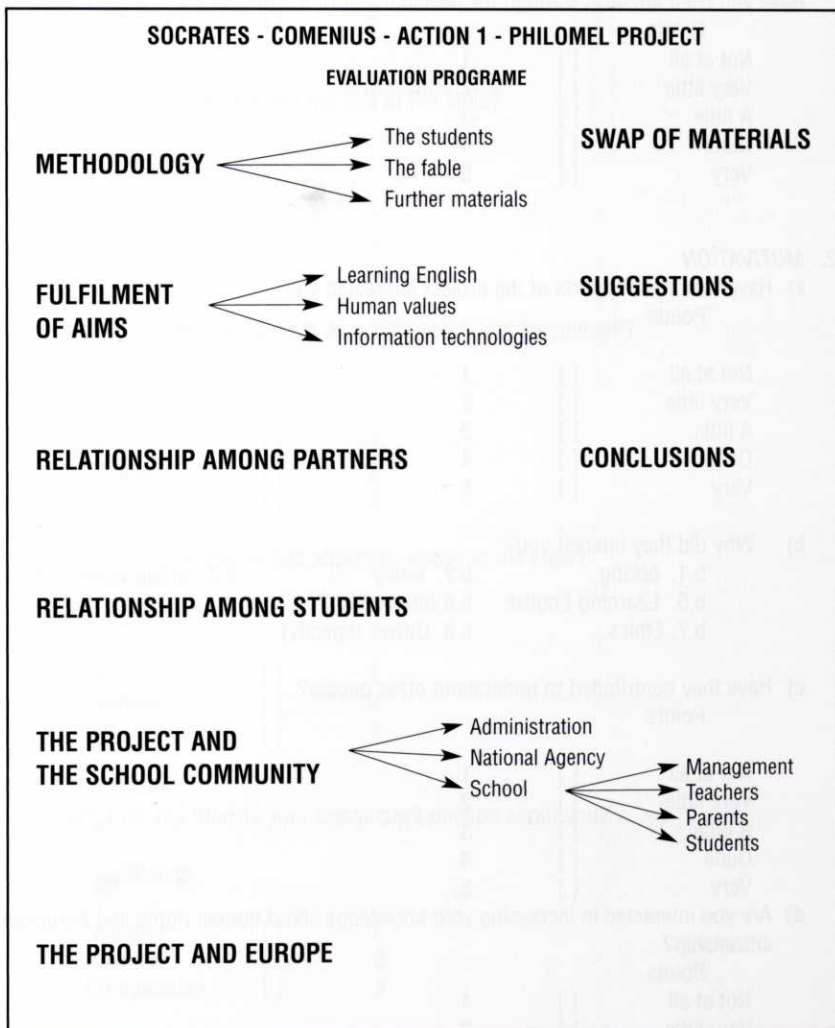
SOCRATES - COMENIUS - ACTION 1 - PHILOMEL PROJECT

EVALUATION PROGRAME

METHODOLOGY

The students
The fable
Further materials

SWAP OF MATERIALS

FULFILMENT OF AIMS

Learning English
Human values
Information technologies

SUGGESTIONS

RELATIONSHIP AMONG PARTNERS

CONCLUSIONS

RELATIONSHIP AMONG STUDENTS

THE PROJECT AND THE SCHOOL COMMUNITY

Administration
National Agency
School

Management
Teachers
Parents
Students

THE PROJECT AND EUROPE